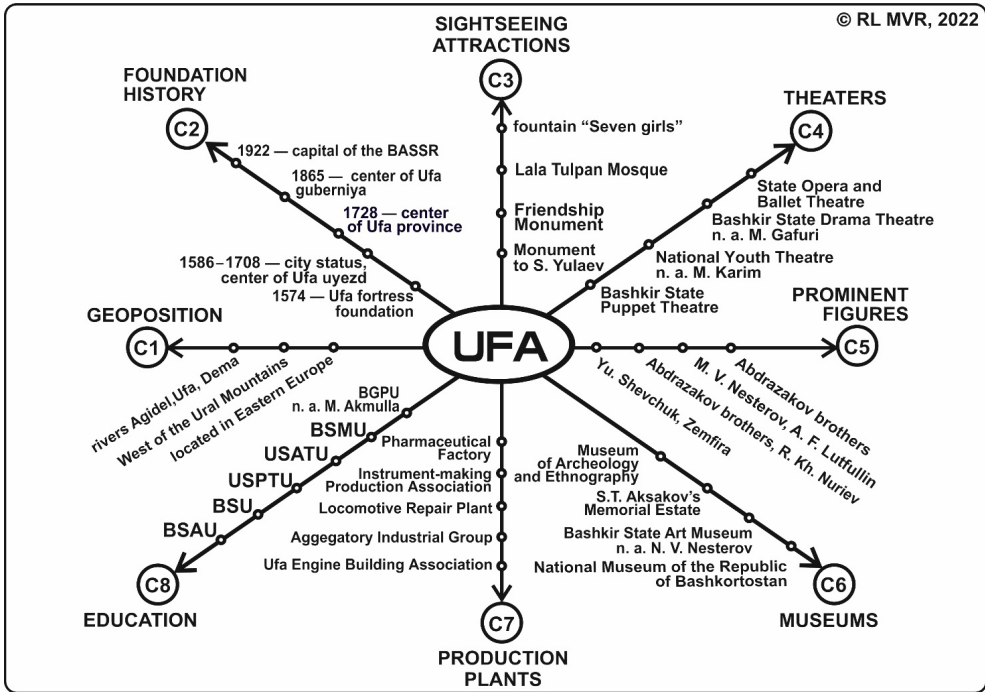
© RL MVR, 2022

SIGHTSEEING ATTRACTIONS
C3
fountain “Seven girls”
Lala Tulpan Mosque
Friendship Monument
Monument to S. Yulaev

FOUNDATION HISTORY
C2
1922 — capital of the BASSR
1865 — center of Ufa guberniya
1728 — center of Ufa province
1586–1708 — city status, center of Ufa uyezd
1574 — Ufa fortress foundation

THEATERS
C4
State Opera and Ballet Theatre
Bashkir State Drama Theatre n. a. M. Gafuri
National Youth Theatre n. a. M. Karim
Bashkir State Puppet Theatre

GEOPOSITION
C1
rivers Agidel, Ufa, Dema
West of the Ural Mountains
located in Eastern Europe

UFA

PROMINENT FIGURES
C5
Abdrazakov brothers
M. V. Nesterov, A. F. Luffullin
Abdrazakov brothers, R. Kh. Nuriev
Yu. Shevchuk, Zemfira

BGPU n. a. M. Akmulla
BSMU
USATU
USPTU
BSU
BSAU
C8
EDUCATION

Pharmaceutical Factory
Instrument-making Production Association
Locomotive Repair Plant
Aggegatory Industrial Group
Ufa Engine Building Association
C7
PRODUCTION PLANTS

Museum of Archeology and Ethnography
S.T. Aksakov’s Memorial Estate
Bashkir State Art Museum n. a. N. V. Nesterov
National Museum of the Republic of Bashkortostan
C6
MUSEUMS